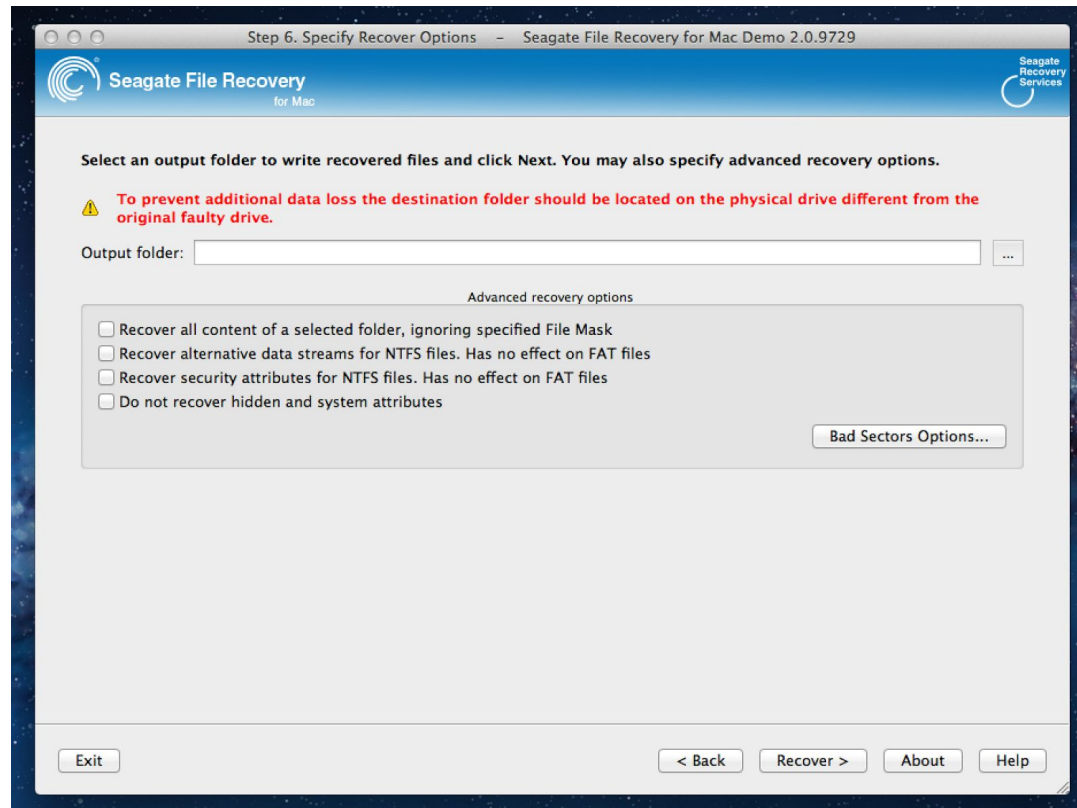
Step 6. Specify Recover Options – Seagate File Recovery for Mac Demo 2.0.9729

Seagate File Recovery
for Mac

Seagate Recovery Services

Select an output folder to write recovered files and click Next. You may also specify advanced recovery options.

To prevent additional data loss the destination folder should be located on the physical drive different from the original faulty drive.

Output folder:

...

Advanced recovery options

Recover all content of a selected folder, ignoring specified File Mask
Recover alternative data streams for NTFS files. Has no effect on FAT files
Recover security attributes for NTFS files. Has no effect on FAT files
Do not recover hidden and system attributes

Bad Sectors Options...

Exit

< Back

Recover >

About

Help